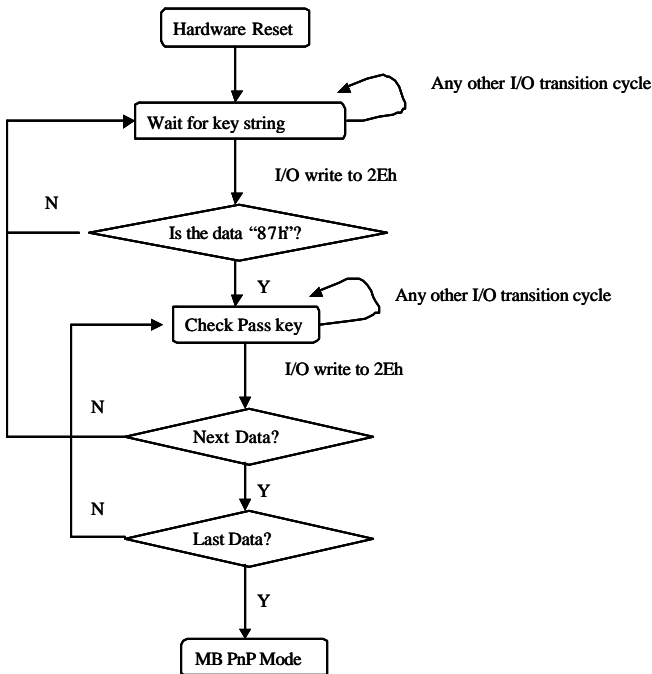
Hardware Reset

Any other I/O transition cycle

Wait for key string

I/O write to 2Eh

N

Is the data “87h”?

Y

Any other I/O transition cycle

Check Pass key

I/O write to 2Eh

N

Next Data?

Y

N

Last Data?

Y

MB PnP Mode